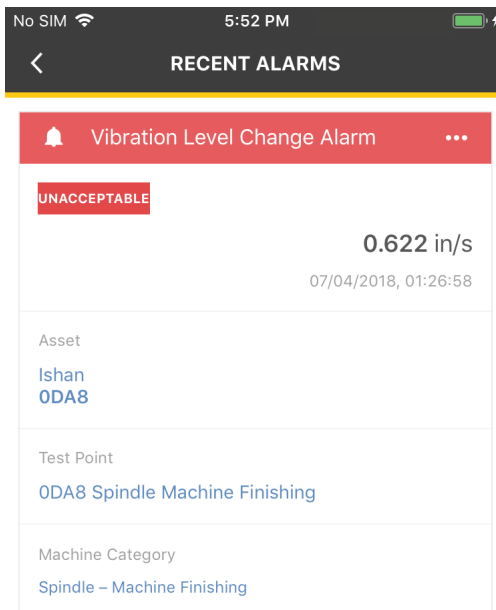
No SIM
5:52 PM
RECENT ALARMS

Vibration Level Change Alarm •••

UNACCEPTABLE

0.622 in/s
07/04/2018, 01:26:58

Asset
Ishan
0DA8

Test Point
0DA8 Spindle Machine Finishing

Machine Category
Spindle – Machine Finishing